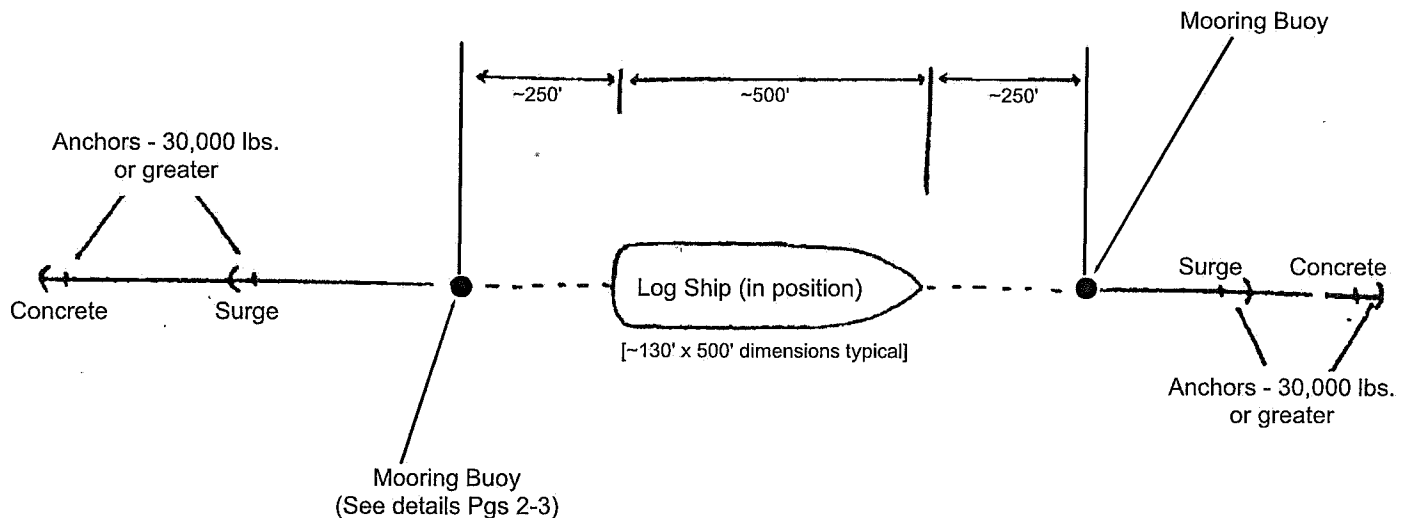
Mooring Buoy

~250'

~500'

~250'

Anchors - 30,000 lbs. or greater

Concrete

Surge

Log Ship (in position)

[~130' x 500' dimensions typical]

Surge

Concrete

Anchors - 30,000 lbs. or greater

Mooring Buoy (See details Pgs 2-3)